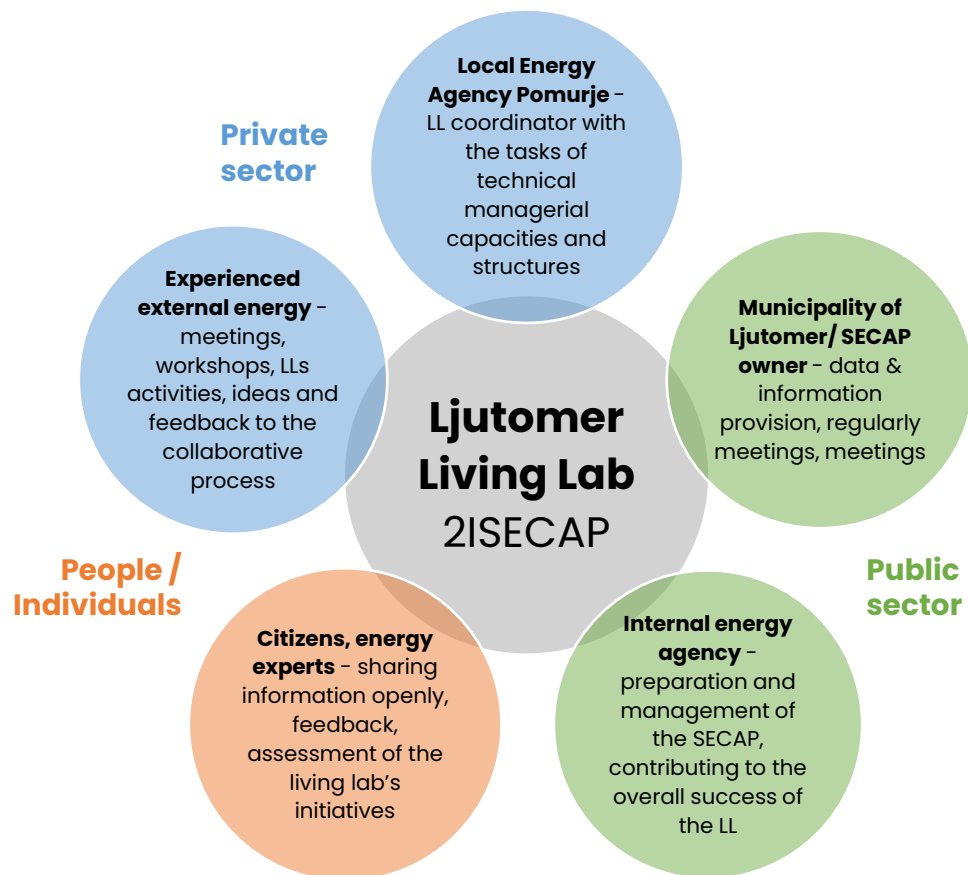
Private sector

Local Energy Agency Pomurje - LL coordinator with the tasks of technical managerial capacities and structures

Experienced external energy - meetings, workshops, LLs activities, ideas and feedback to the collaborative process

Municipality of Ljutomer/ SECAP owner - data & information provision, regularly meetings, meetings

Ljutomer Living Lab
2ISECAP

People / Individuals

Public sector

Citizens, energy experts - sharing information openly, feedback, assessment of the living lab's initiatives

Internal energy agency - preparation and management of the SECAP, contributing to the overall success of the LL